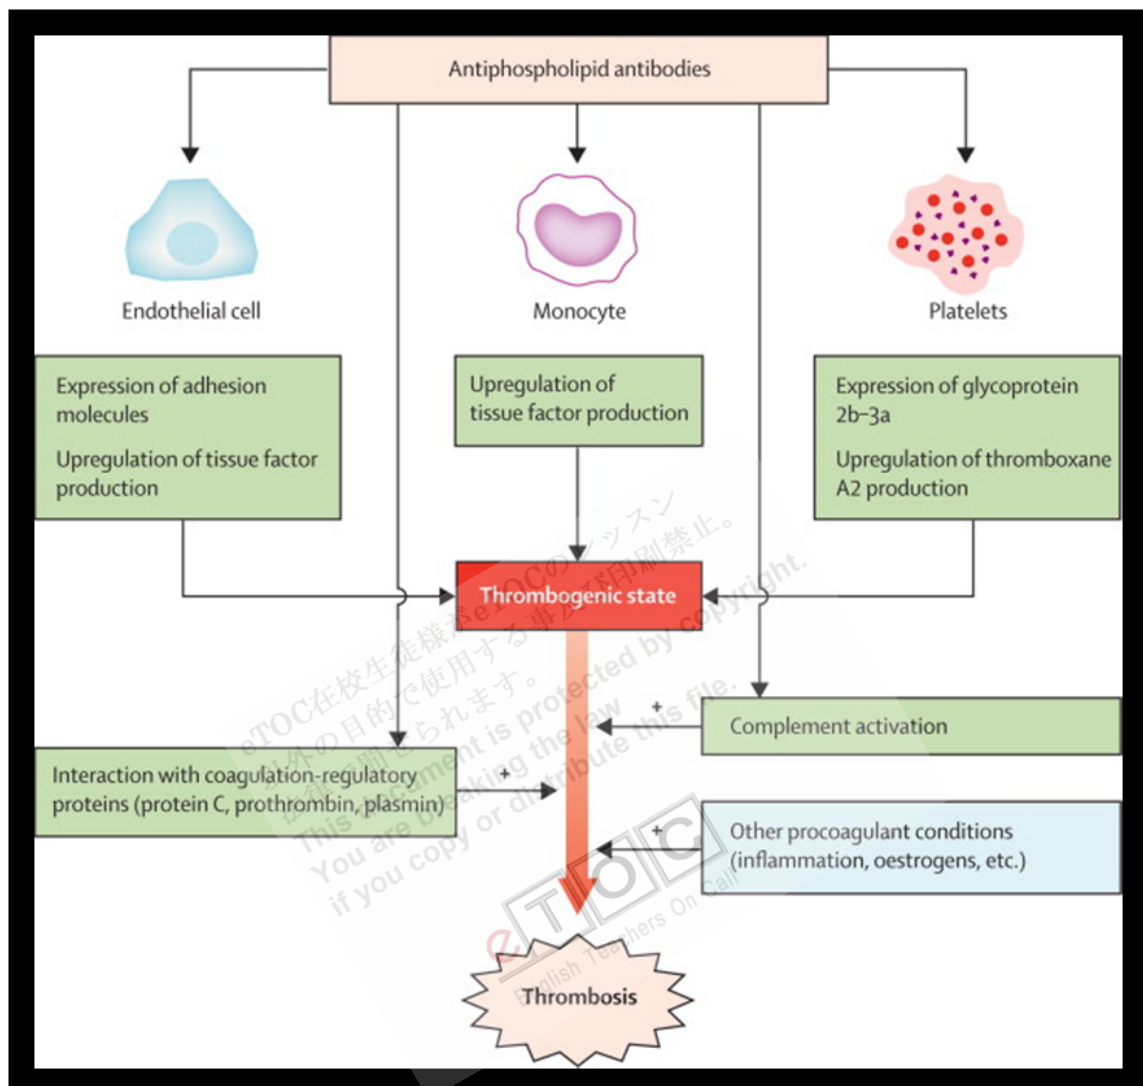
Antiphospholipid antibodies

Endothelial cell

Monocyte

Platelets

Expression of adhesion molecules

Upregulation of tissue factor production

Upregulation of tissue factor production

Expression of glycoprotein 2b–3a

Upregulation of thromboxane A2 production

Thrombogenic state

+

Complement activation

Interaction with coagulation-regulatory proteins (protein C, prothrombin, plasmin)

+

+

Other procoagulant conditions (inflammation, oestrogens, etc.)

Thrombosis

eTOC在校生徒様がeTOCのレッスン以外の目的で使用する事及び印刷禁止。違反者は罰せられます。

This document is protected by copyright. You are breaking the law if you copy or distribute this file.

eTOC English Teachers On Call